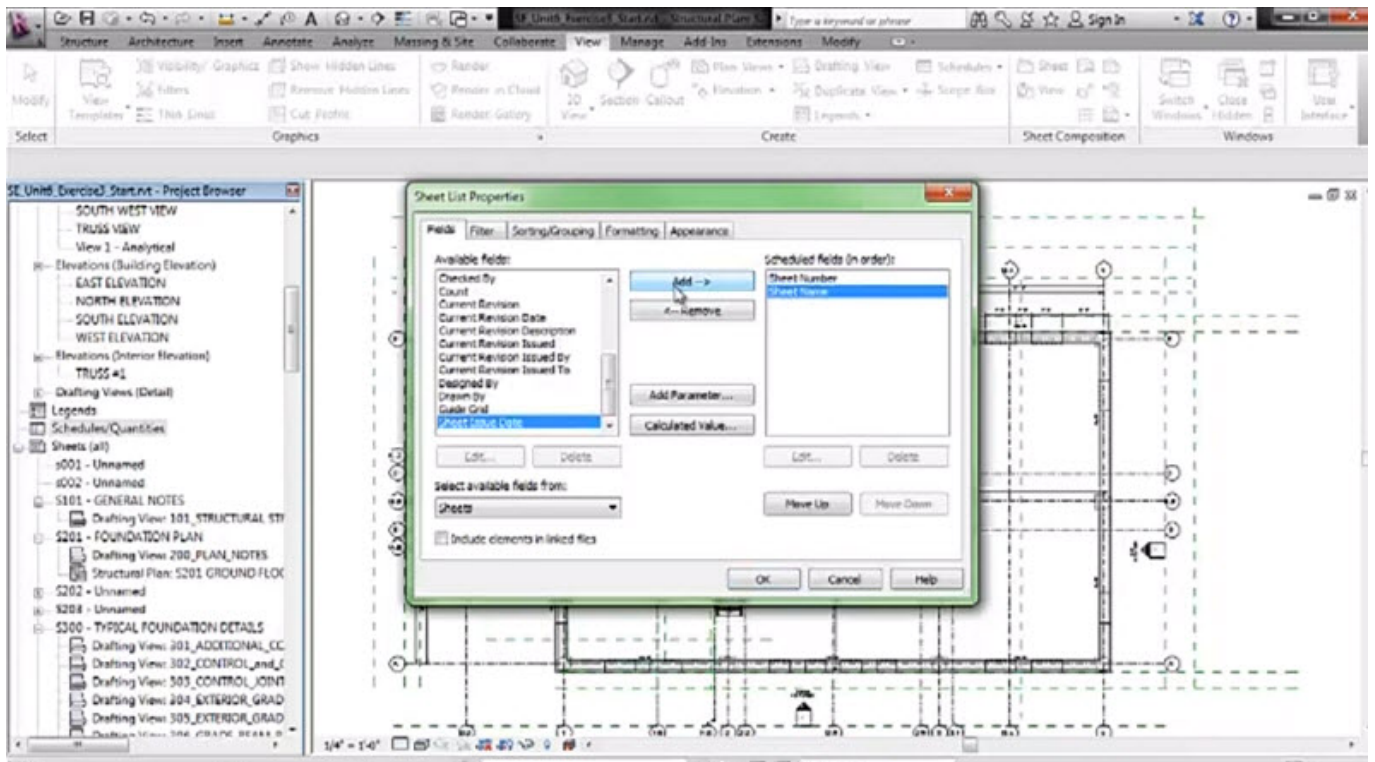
Type a keyword or phrase
Sign In

Structure Architecture Insert Annotate Analyze Massing & Site Collaborate View Manage Add-Ins Extensions Modify

Modify
View Templates
Visibility/ Graphics
Filters
Thin Lines
Show Hidden Lines
Remove Hidden Lines
Cut Profile
Render
Render in Cloud
Render Gallery
3D View
Section
Callout
Plan Views
Elevation
Drafting View
Duplicate View
Legends
Schedules
Scope Box
Sheet
View
Switch Windows
Close Hidden
User Interface
Select
Graphics
Create
Sheet Composition
Windows

SE_Unit6_Exercise3_Start.rvt - Project Browser
SOUTH WEST VIEW
TRUSS VIEW
View 1 - Analytical
Elevations (Building Elevation)
EAST ELEVATION
NORTH ELEVATION
SOUTH ELEVATION
WEST ELEVATION
Elevations (Interior Elevation)
TRUSS #1
Drafting Views (Detail)
Legends
Schedules/Quantities
Sheets (all)
s001 - Unnamed
s002 - Unnamed
S101 - GENERAL NOTES
Drafting View: 101_STRUCTURAL ST
S201 - FOUNDATION PLAN
Drafting View: 200_PLAN_NOTES
Structural Plan: S201 GROUND FLOC
S202 - Unnamed
S204 - Unnamed
S300 - TYPICAL FOUNDATION DETAILS
Drafting View: 301_ADDITIONAL_CC
Drafting View: 302_CONTROL_and_(
Drafting View: 303_CONTROL_JOINT
Drafting View: 304_EXTERIOR_GRAD
Drafting View: 305_EXTERIOR_GRAD

Sheet List Properties
Fields | Filter | Sorting/Grouping | Formatting | Appearance
Available fields:
Checked By
Count
Current Revision
Current Revision Date
Current Revision Description
Current Revision Issued
Current Revision Issued By
Current Revision Issued To
Designed By
Drawn By
Guide Grid
Sheet Issue Date
Add -->
<-- Remove
Add Parameter...
Calculated Value...
Scheduled fields (in order):
Sheet Number
Sheet Name
Edit...
Delete
Edit...
Delete
Select available fields from:
Sheets
Include elements in linked files
Move Up
Move Down
OK
Cancel
Help

1/4" = 1'-0"